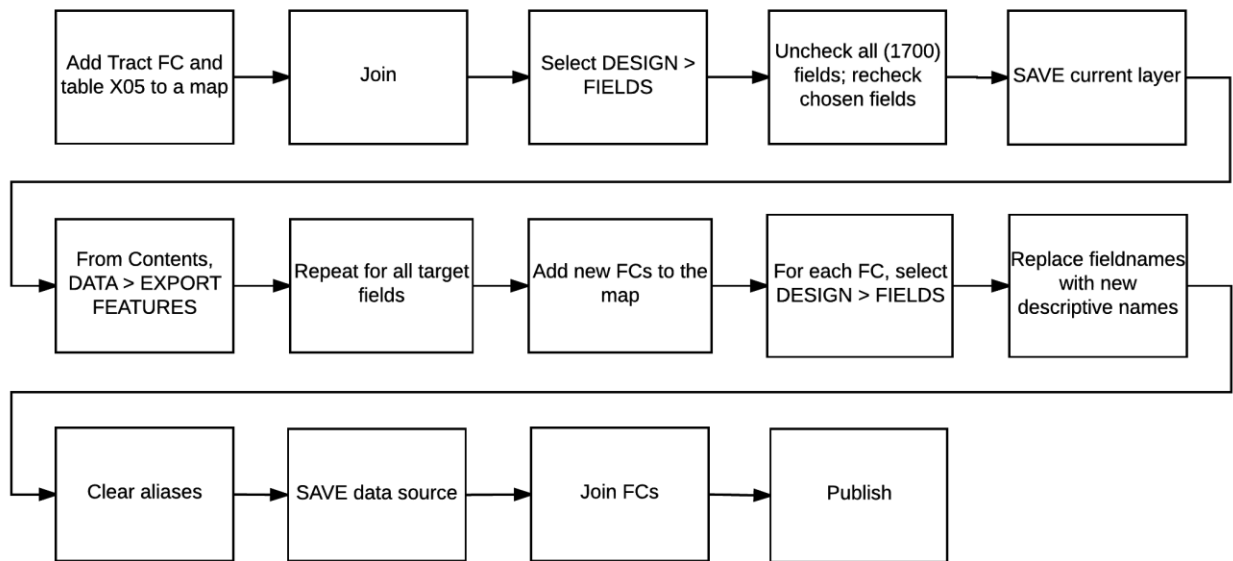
Add Tract FC and table X05 to a map

Join

Select DESIGN > FIELDS

Uncheck all (1700) fields; recheck chosen fields

SAVE current layer

From Contents, DATA > EXPORT FEATURES

Repeat for all target fields

Add new FCs to the map

For each FC, select DESIGN > FIELDS

Replace fieldnames with new descriptive names

Clear aliases

SAVE data source

Join FCs

Publish